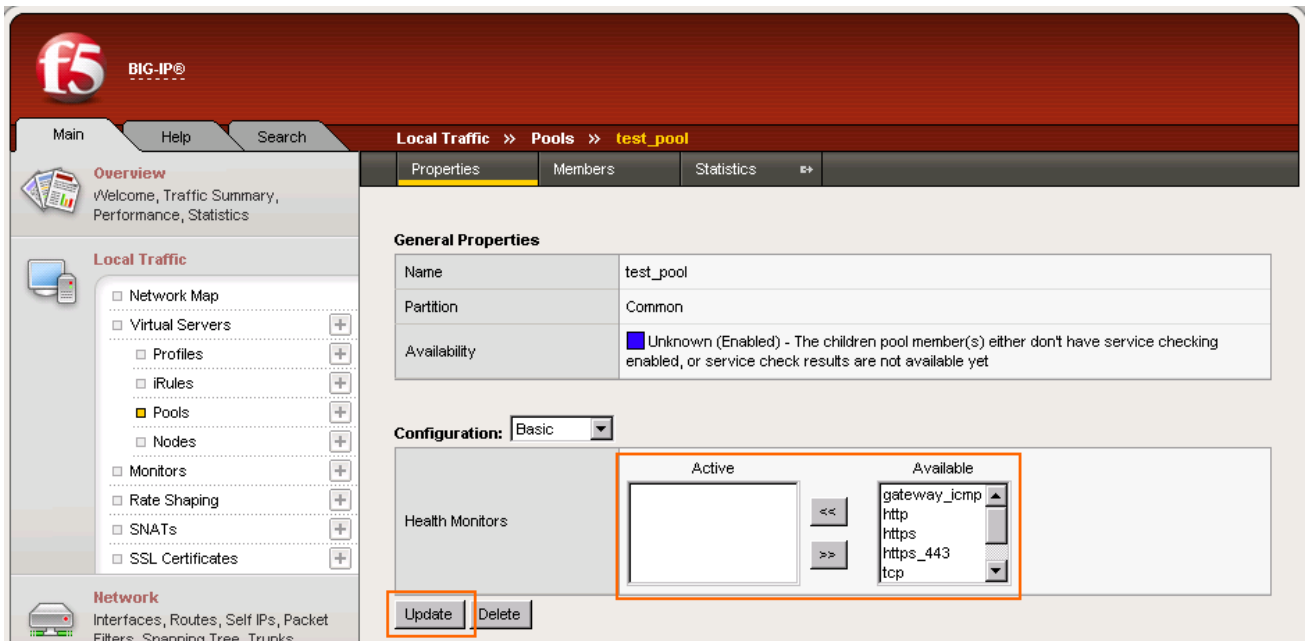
f5 BIG-IP®

Main Help Search

Local Traffic » Pools » test_pool

Properties Members Statistics

Overview
Welcome, Traffic Summary, Performance, Statistics

Local Traffic
Network Map
Virtual Servers
Profiles
iRules
Pools
Nodes
Monitors
Rate Shaping
SNATs
SSL Certificates

Network
Interfaces, Routes, Self IPs, Packet Filters, Spanning Tree, Trunks

General Properties

| Name | test_pool |
|---|---|
| Partition | Common |
| Availability | Unknown (Enabled) - The children pool member(s) either don't have service checking enabled, or service check results are not available yet |

Configuration: Basic

Health Monitors
Active
Available
gateway_icmp
http
https
https_443
tcp
<<
>>

Update Delete